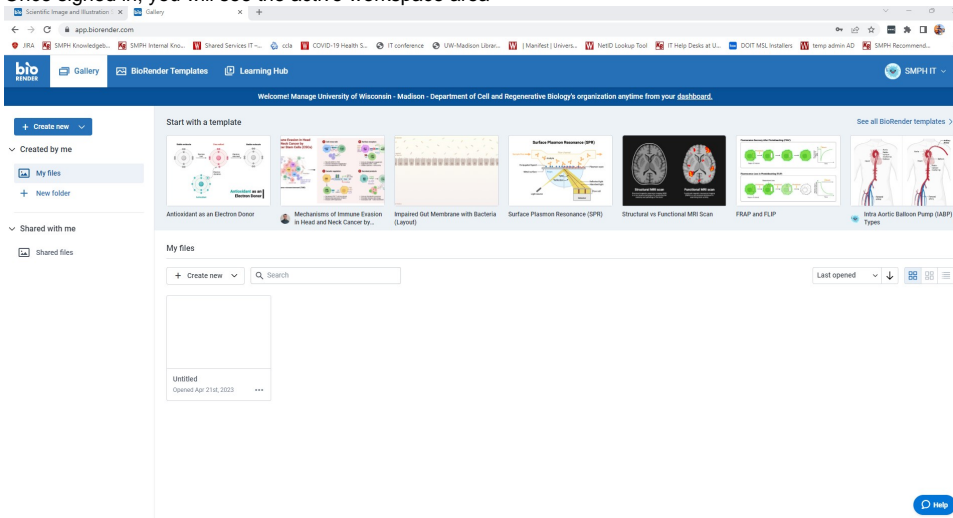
Once signed in, you will see the active workspace area

Scientific Image and Illustration ×
Gallery ×
+

app.biorender.com

JIRA
SMPH Knowledgeb...
SMPH Internal Kno...
Shared Services IT -...
ccla
COVID-19 Health S...
IT conference
UW-Madison Librar...
| Manifest | Univers...
NetID Lookup Tool
IT Help Desks at U...
DOIT MSL Installers
temp admin AD
SMPH Recommend...

bio RENDER
Gallery
BioRender Templates
Learning Hub
SMPH IT

Welcome! Manage University of Wisconsin - Madison - Department of Cell and Regenerative Biology's organization anytime from your dashboard.

+ Create new
Created by me
My files
+ New folder
Shared with me
Shared files

Start with a template
See all BioRender templates

Antioxidant as an Electron Donor
Mechanisms of Immune Evasion in Head and Neck Cancer by...
Impaired Gut Membrane with Bacteria (Layout)
Surface Plasmon Resonance (SPR)
Structural vs Functional MRI Scan
FRAP and FLIP
Intra Aortic Balloon Pump (IABP) Types

My files
+ Create new
Search
Last opened

Untitled
Opened Apr 21st, 2023

Help